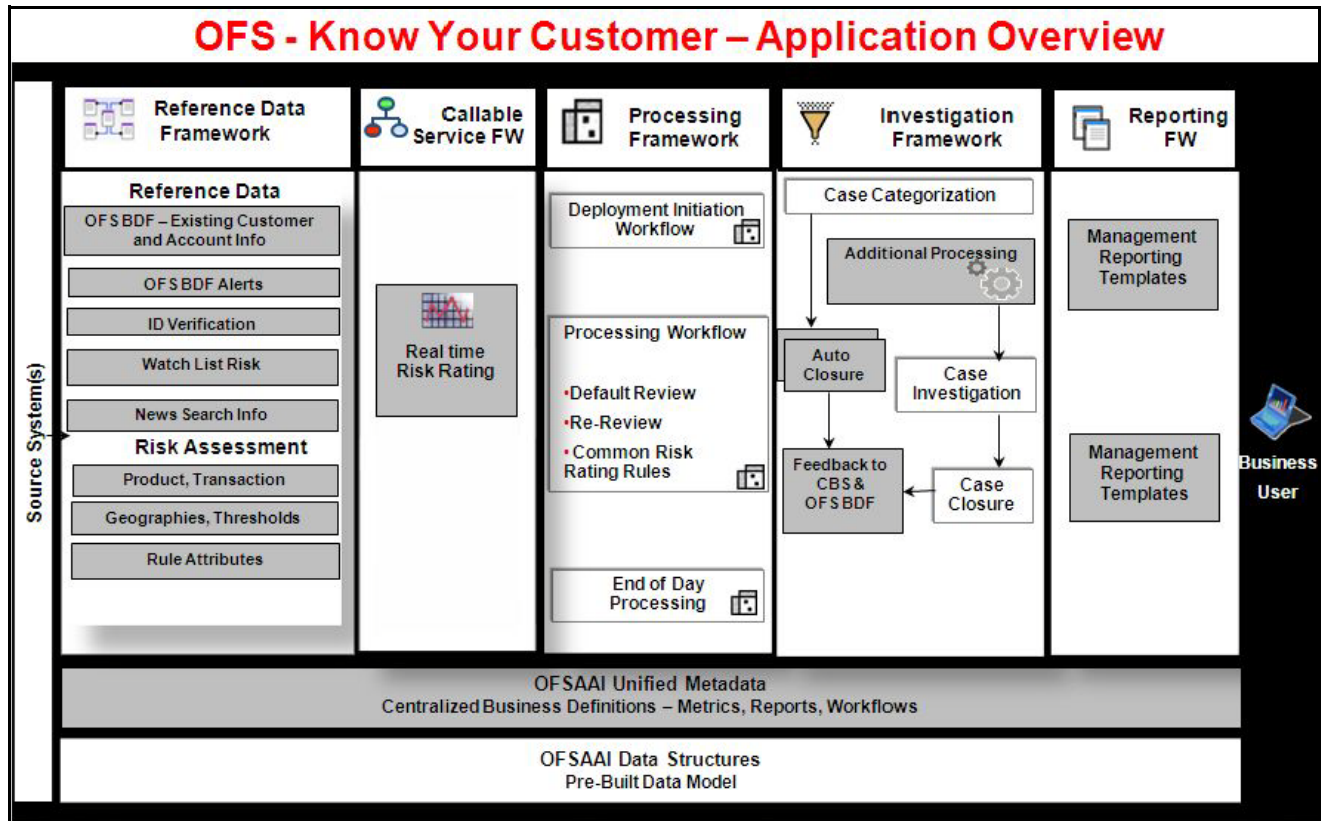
OFS - Know Your Customer – Application Overview

Source System(s)

Reference Data Framework

Reference Data

OFS BDF – Existing Customer and Account Info

OFS BDF Alerts

ID Verification

Watch List Risk

News Search Info

Risk Assessment

Product, Transaction

Geographies, Thresholds

Rule Attributes

Callable Service FW

Real time Risk Rating

Processing Framework

Deployment Initiation Workflow

Processing Workflow

•Default Review

•Re-Review

• Common Risk Rating Rules

End of Day Processing

Investigation Framework

Case Categorization

Additional Processing

Auto Closure

Case Investigation

Feedback to CBS & OFS BDF

Case Closure

Reporting FW

Management Reporting Templates

Management Reporting Templates

Business User

OFSAAI Unified Metadata
Centralized Business Definitions – Metrics, Reports, Workflows

OFSAAI Data Structures
Pre-Built Data Model